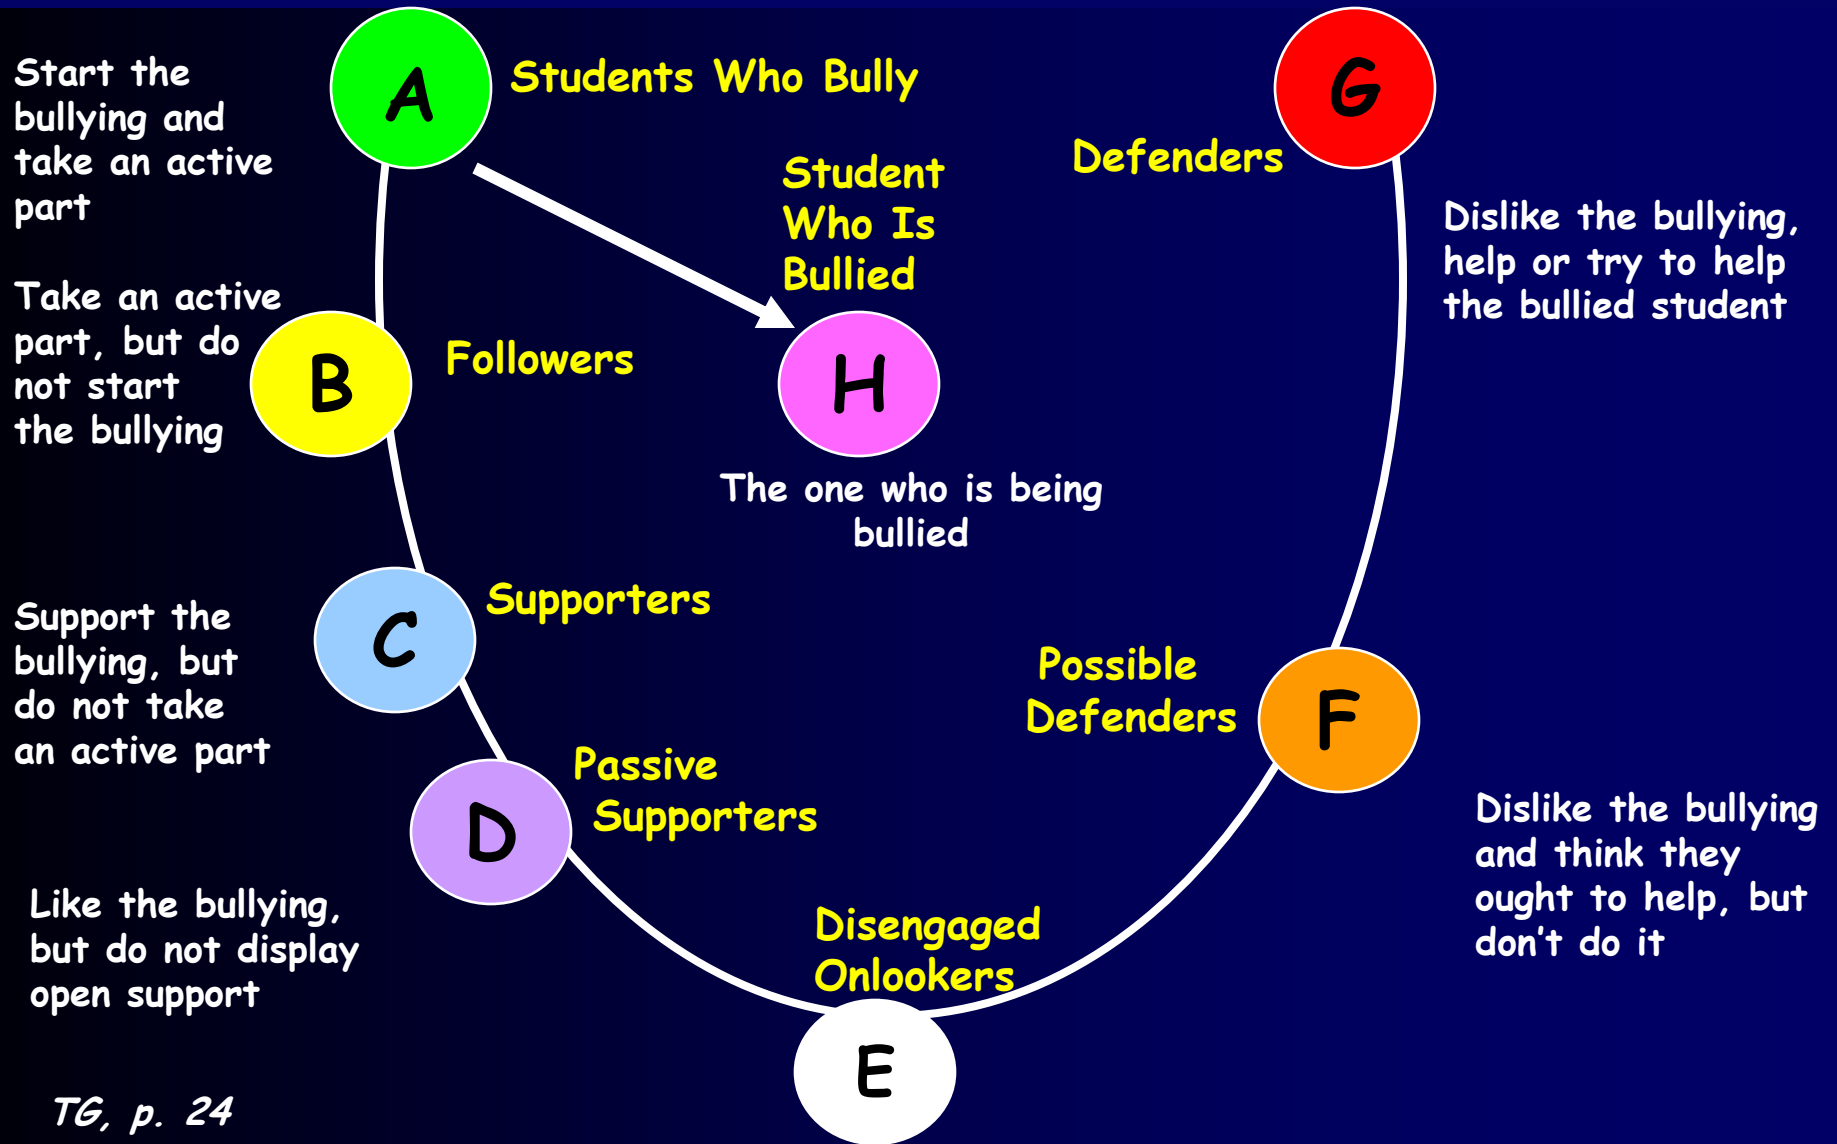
Start the bullying and take an active part

A

Students Who Bully

G

Defenders

Student Who Is Bullied

Dislike the bullying, help or try to help the bullied student

Take an active part, but do not start the bullying

B

Followers

H

The one who is being bullied

Support the bullying, but do not take an active part

C

Supporters

Possible Defenders

F

D

Passive Supporters

Dislike the bullying and think they ought to help, but don't do it

Like the bullying, but do not display open support

Disengaged Onlookers

E

TG, p. 24